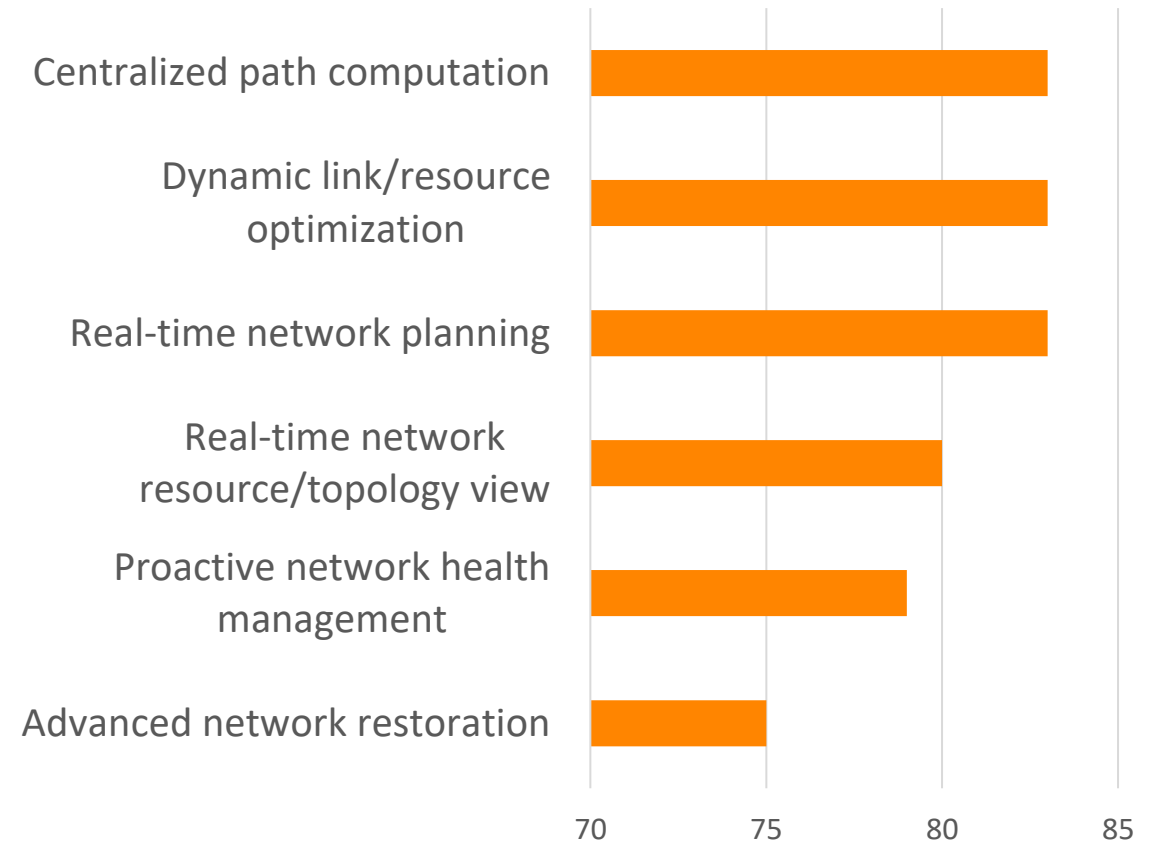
Centralized path computation

Dynamic link/resource optimization

Real-time network planning

Real-time network resource/topology view

Proactive network health management

Advanced network restoration

70
75
80
85